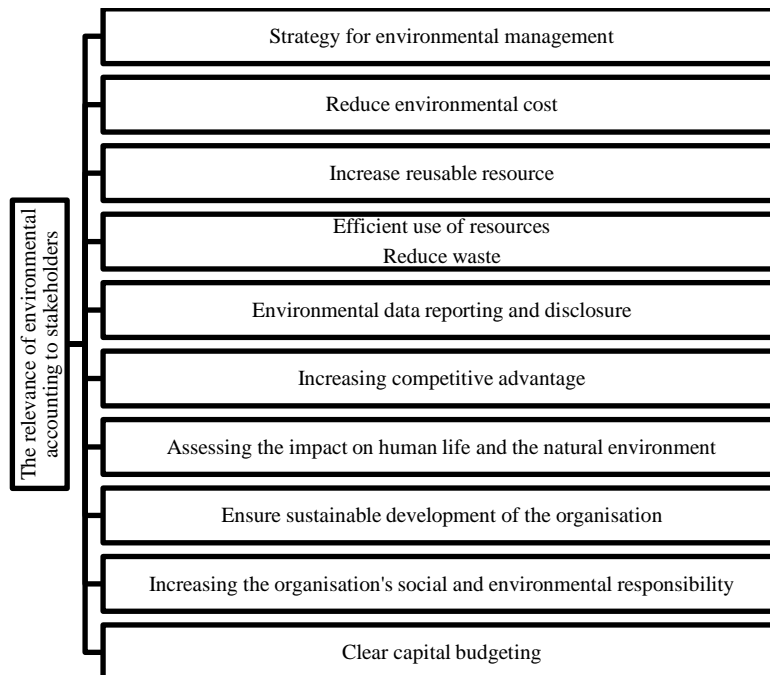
The relevance of environmental accounting to stakeholders

Strategy for environmental management

Reduce environmental cost

Increase reusable resource

Efficient use of resources
Reduce waste

Environmental data reporting and disclosure

Increasing competitive advantage

Assessing the impact on human life and the natural environment

Ensure sustainable development of the organisation

Increasing the organisation's social and environmental responsibility

Clear capital budgeting